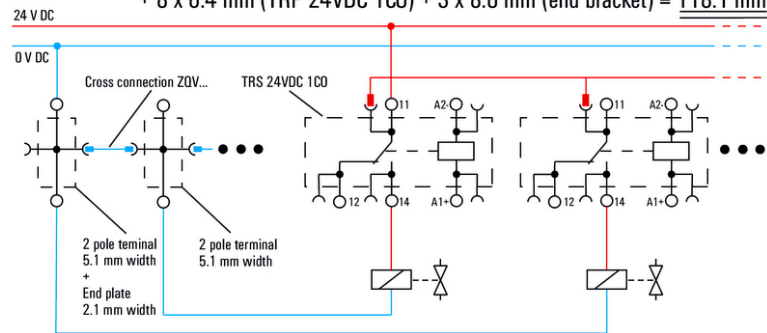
+ 8 x 6.4 mm (TRP 24VDC 1CO) + 5 x 6.0 mm (end bracket) = 118.1 mm

24 V DC

0 V DC

Cross connection ZQV...

TRS 24VDC 1CO

11

A2

12

14

A1+

11

A2

12

14

A1+

2 pole teminal 5.1 mm width + End plate 2.1 mm width

2 pole terminal 5.1 mm width